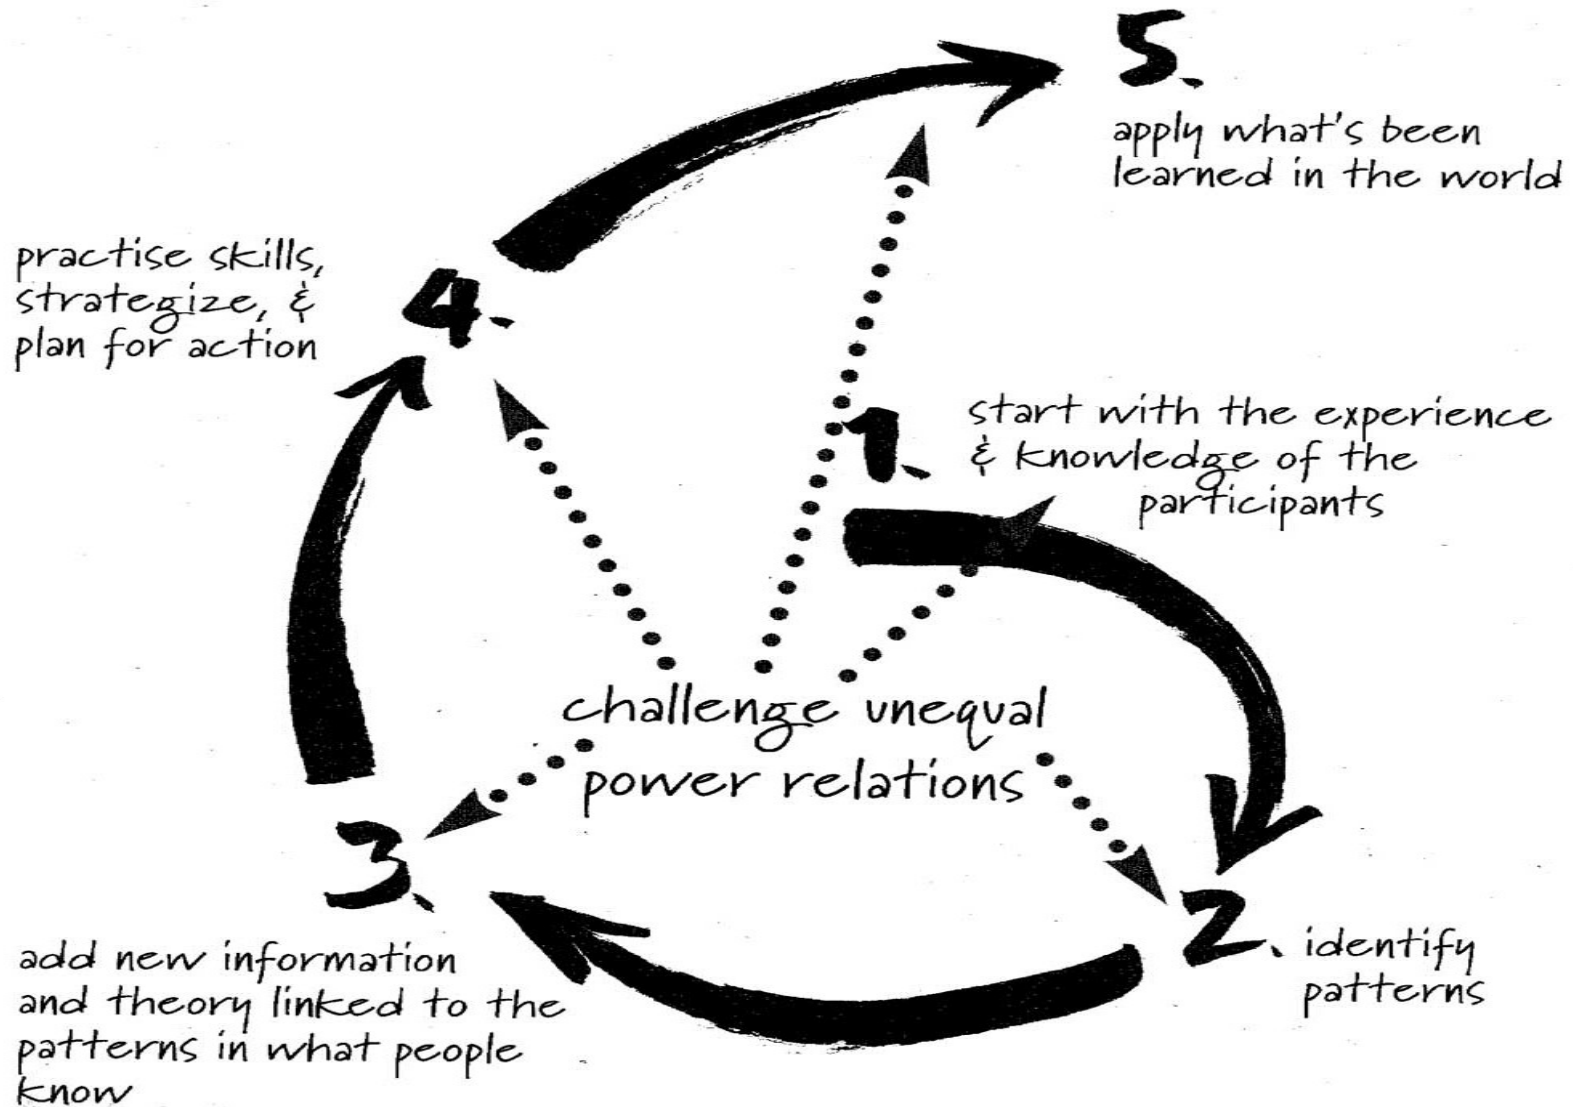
5.
apply what's been learned in the world

practise skills, strategize, & plan for action

4.

1.
start with the experience & knowledge of the participants

challenge unequal power relations

3.

2.
identify patterns

add new information and theory linked to the patterns in what people know